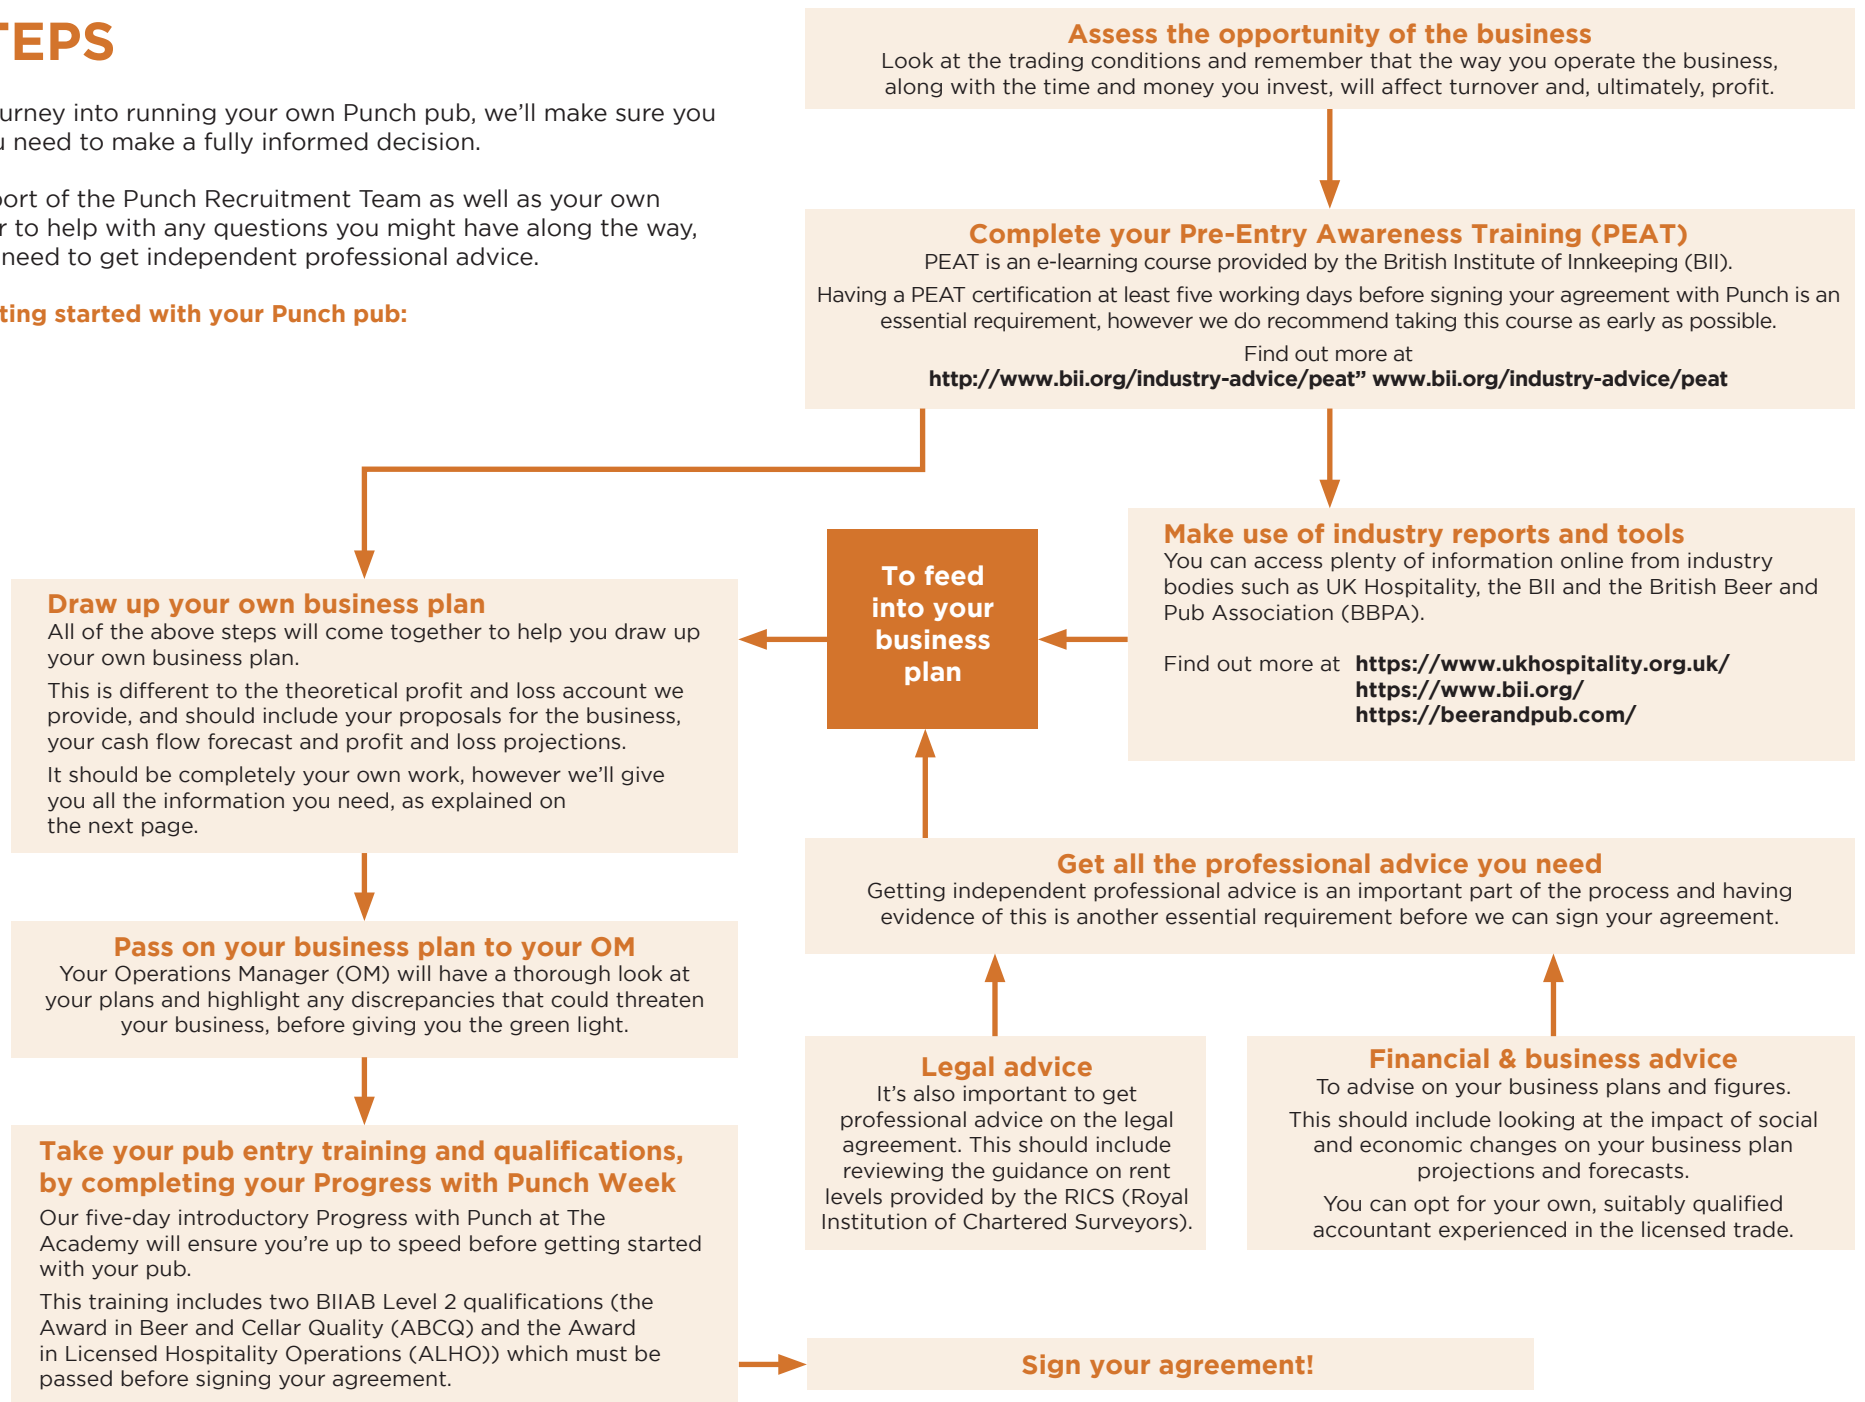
TEPS

urney into running your own Punch pub, we'll make sure you u need to make a fully informed decision.

port of the Punch Recruitment Team as well as your own r to help with any questions you might have along the way, need to get independent professional advice.

ting started with your Punch pub:

Assess the opportunity of the business
Look at the trading conditions and remember that the way you operate the business, along with the time and money you invest, will affect turnover and, ultimately, profit.

Complete your Pre-Entry Awareness Training (PEAT)
PEAT is an e-learning course provided by the British Institute of Innkeeping (BII).

Having a PEAT certification at least five working days before signing your agreement with Punch is an essential requirement, however we do recommend taking this course as early as possible.

Find out more at
http://www.bii.org/industry-advice/peat" www.bii.org/industry-advice/peat

Make use of industry reports and tools
You can access plenty of information online from industry bodies such as UK Hospitality, the BII and the British Beer and Pub Association (BBPA).

Find out more at https://www.ukhospitality.org.uk/
https://www.bii.org/
https://beerandpub.com/

To feed into your business plan

Draw up your own business plan
All of the above steps will come together to help you draw up your own business plan.

This is different to the theoretical profit and loss account we provide, and should include your proposals for the business, your cash flow forecast and profit and loss projections.

It should be completely your own work, however we'll give you all the information you need, as explained on the next page.

Pass on your business plan to your OM
Your Operations Manager (OM) will have a thorough look at your plans and highlight any discrepancies that could threaten your business, before giving you the green light.

Take your pub entry training and qualifications, by completing your Progress with Punch Week
Our five-day introductory Progress with Punch at The Academy will ensure you're up to speed before getting started with your pub.

This training includes two BIIAB Level 2 qualifications (the Award in Beer and Cellar Quality (ABCQ) and the Award in Licensed Hospitality Operations (ALHO)) which must be passed before signing your agreement.

Get all the professional advice you need
Getting independent professional advice is an important part of the process and having evidence of this is another essential requirement before we can sign your agreement.

Legal advice
It's also important to get professional advice on the legal agreement. This should include reviewing the guidance on rent levels provided by the RICS (Royal Institution of Chartered Surveyors).

Financial & business advice
To advise on your business plans and figures.

This should include looking at the impact of social and economic changes on your business plan projections and forecasts.

You can opt for your own, suitably qualified accountant experienced in the licensed trade.

Sign your agreement!